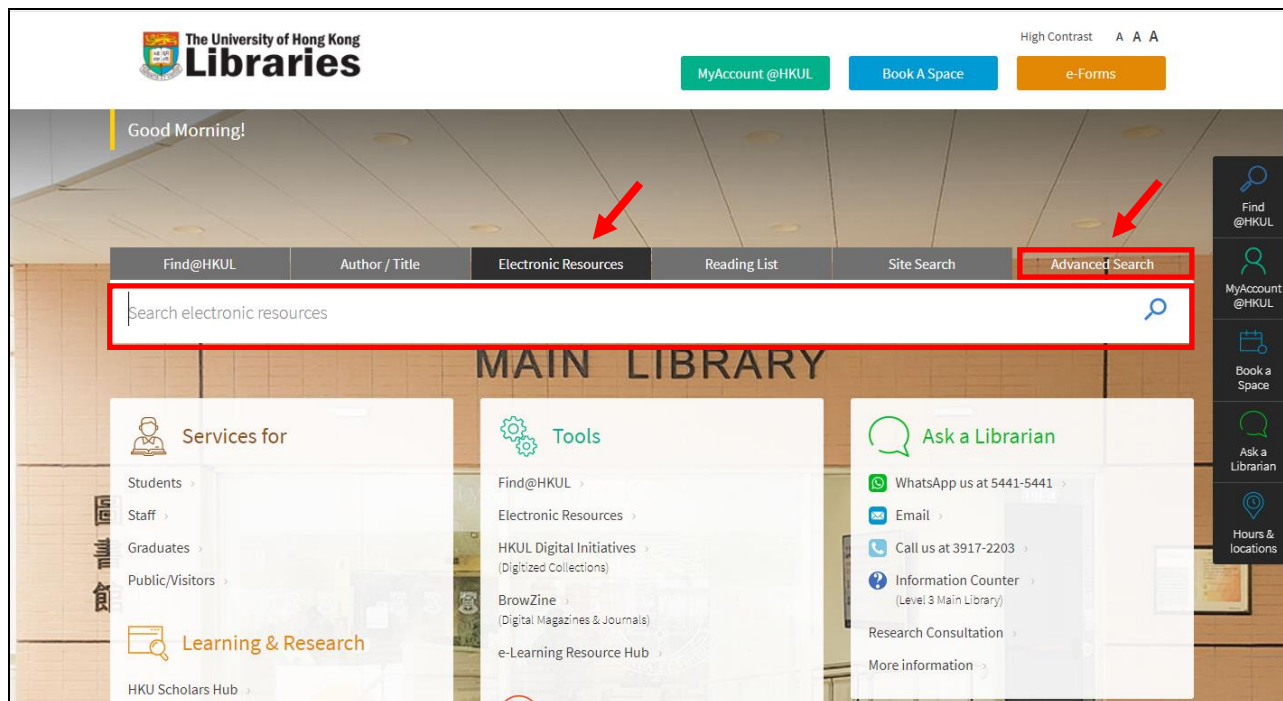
The University of Hong Kong Libraries

High Contrast A A A

MyAccount @HKUL | Book A Space | e-Forms

Good Morning!

Find@HKUL | Author / Title | Electronic Resources | Reading List | Site Search | Advanced Search

Search electronic resources

MAIN LIBRARY

Find @HKUL

MyAccount @HKUL

Book a Space

Ask a Librarian

Hours & locations

Services for

Students ›
Staff ›
Graduates ›
Public/Visitors ›

Learning & Research

HKU Scholars Hub ›

Tools

Find@HKUL ›
Electronic Resources ›
HKUL Digital Initiatives ›
(Digitized Collections)
BrowZine ›
(Digital Magazines & Journals)
e-Learning Resource Hub ›

Ask a Librarian

WhatsApp us at 5441-5441 ›
Email ›
Call us at 3917-2203 ›
Information Counter ›
(Level 3 Main Library)
Research Consultation ›
More information ›

圖
書
館